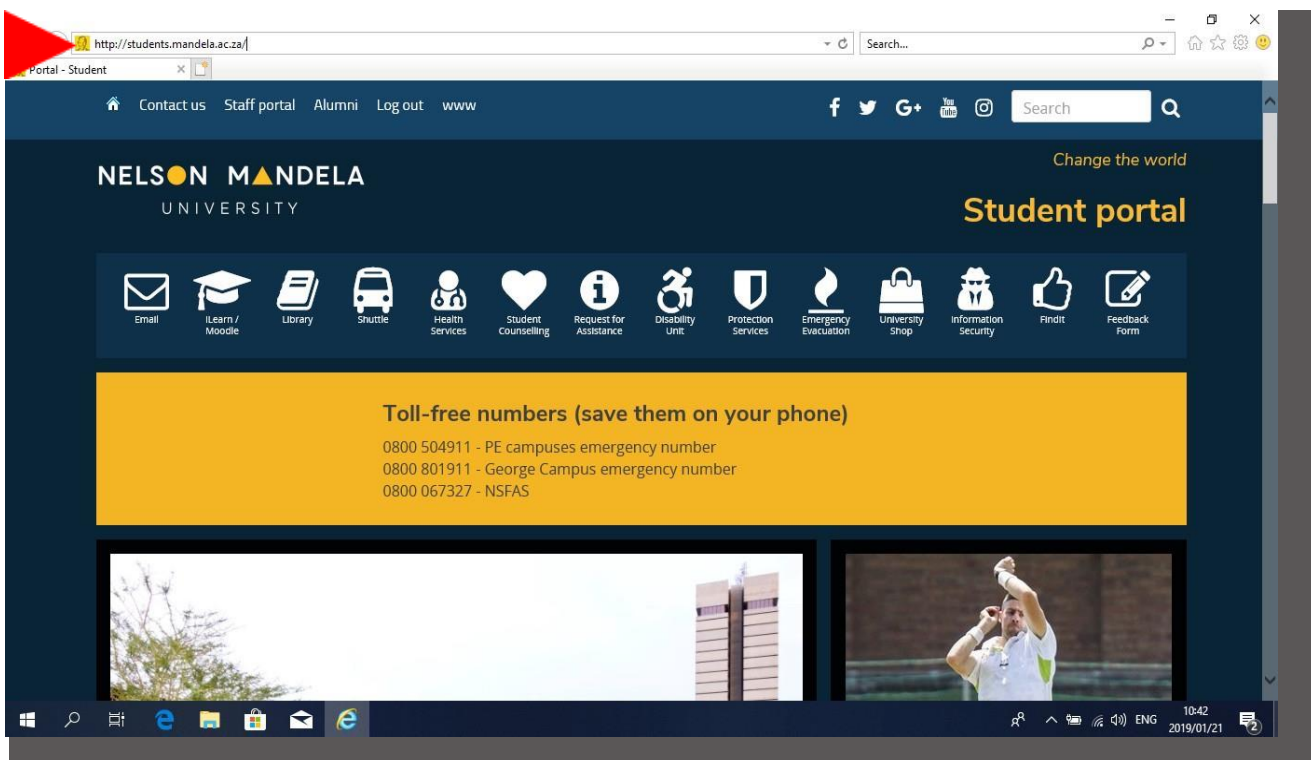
http://students.mandela.ac.za/

Search...

Portal - Student

Contact us Staff portal Alumni Log out www

Search

NELSON MANDELA
UNIVERSITY

Change the world

Student portal

Email
iLearn / Moodle
Library
Shuttle
Health Services
Student Counselling
Request for Assistance
Disability Unit
Protection Services
Emergency Evacuation
University Shop
Information Security
FindIt
Feedback Form

Toll-free numbers (save them on your phone)
0800 504911 - PE campuses emergency number
0800 801911 - George Campus emergency number
0800 067327 - NSFAS

ENG
10:42
2019/01/21